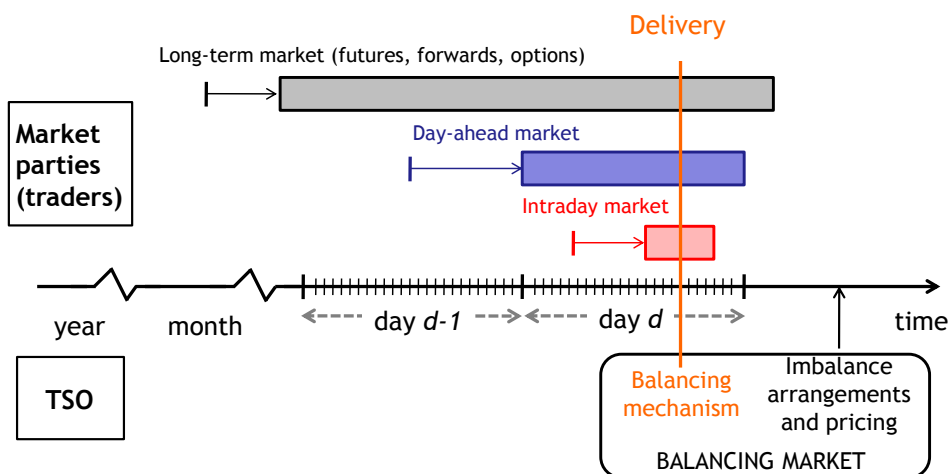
Delivery

Long-term market (futures, forwards, options)

Market parties (traders)

Day-ahead market

Intraday market

year

month

day *d-1*

day *d*

time

TSO

Balancing mechanism

Imbalance arrangements and pricing

BALANCING MARKET